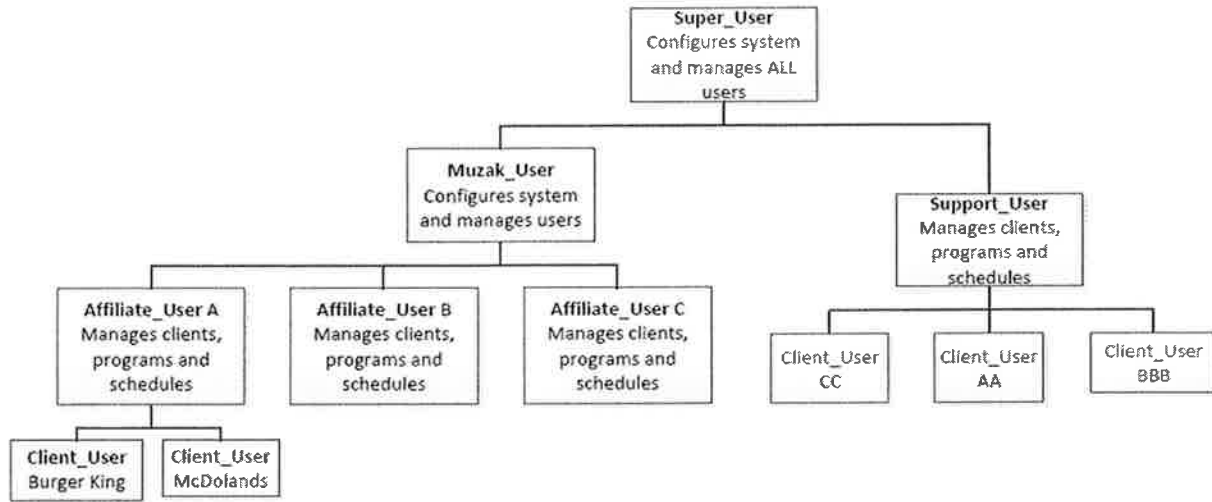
Super_User
Configures system and manages ALL users

Muzak_User
Configures system and manages users

Support_User
Manages clients, programs and schedules

Affiliate_User A
Manages clients, programs and schedules

Affiliate_User B
Manages clients, programs and schedules

Affiliate_User C
Manages clients, programs and schedules

Client_User
CC

Client_User
AA

Client_User
BBB

Client_User
Burger King

Client_User
McDolands